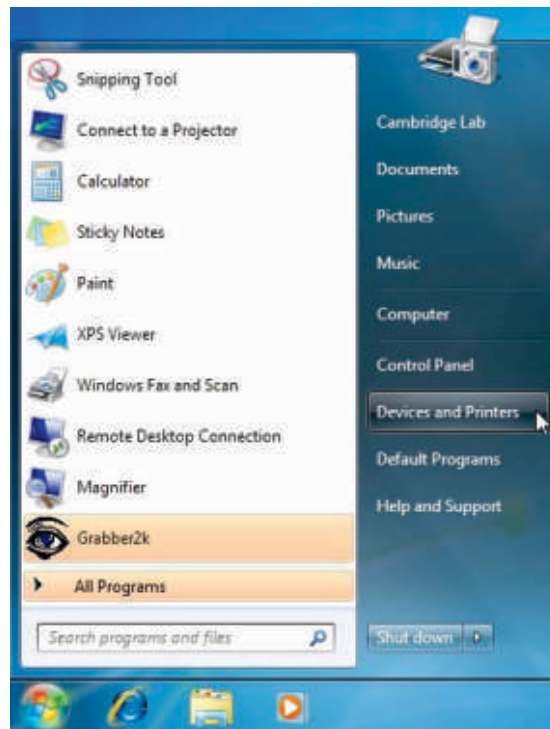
Snipping Tool
Connect to a Projector
Calculator
Sticky Notes
Paint
XPS Viewer
Windows Fax and Scan
Remote Desktop Connection
Magnifier
Grabber2k
All Programs
Search programs and files

Cambridge Lab
Documents
Pictures
Music
Computer
Control Panel
Devices and Printers
Default Programs
Help and Support
Shut down